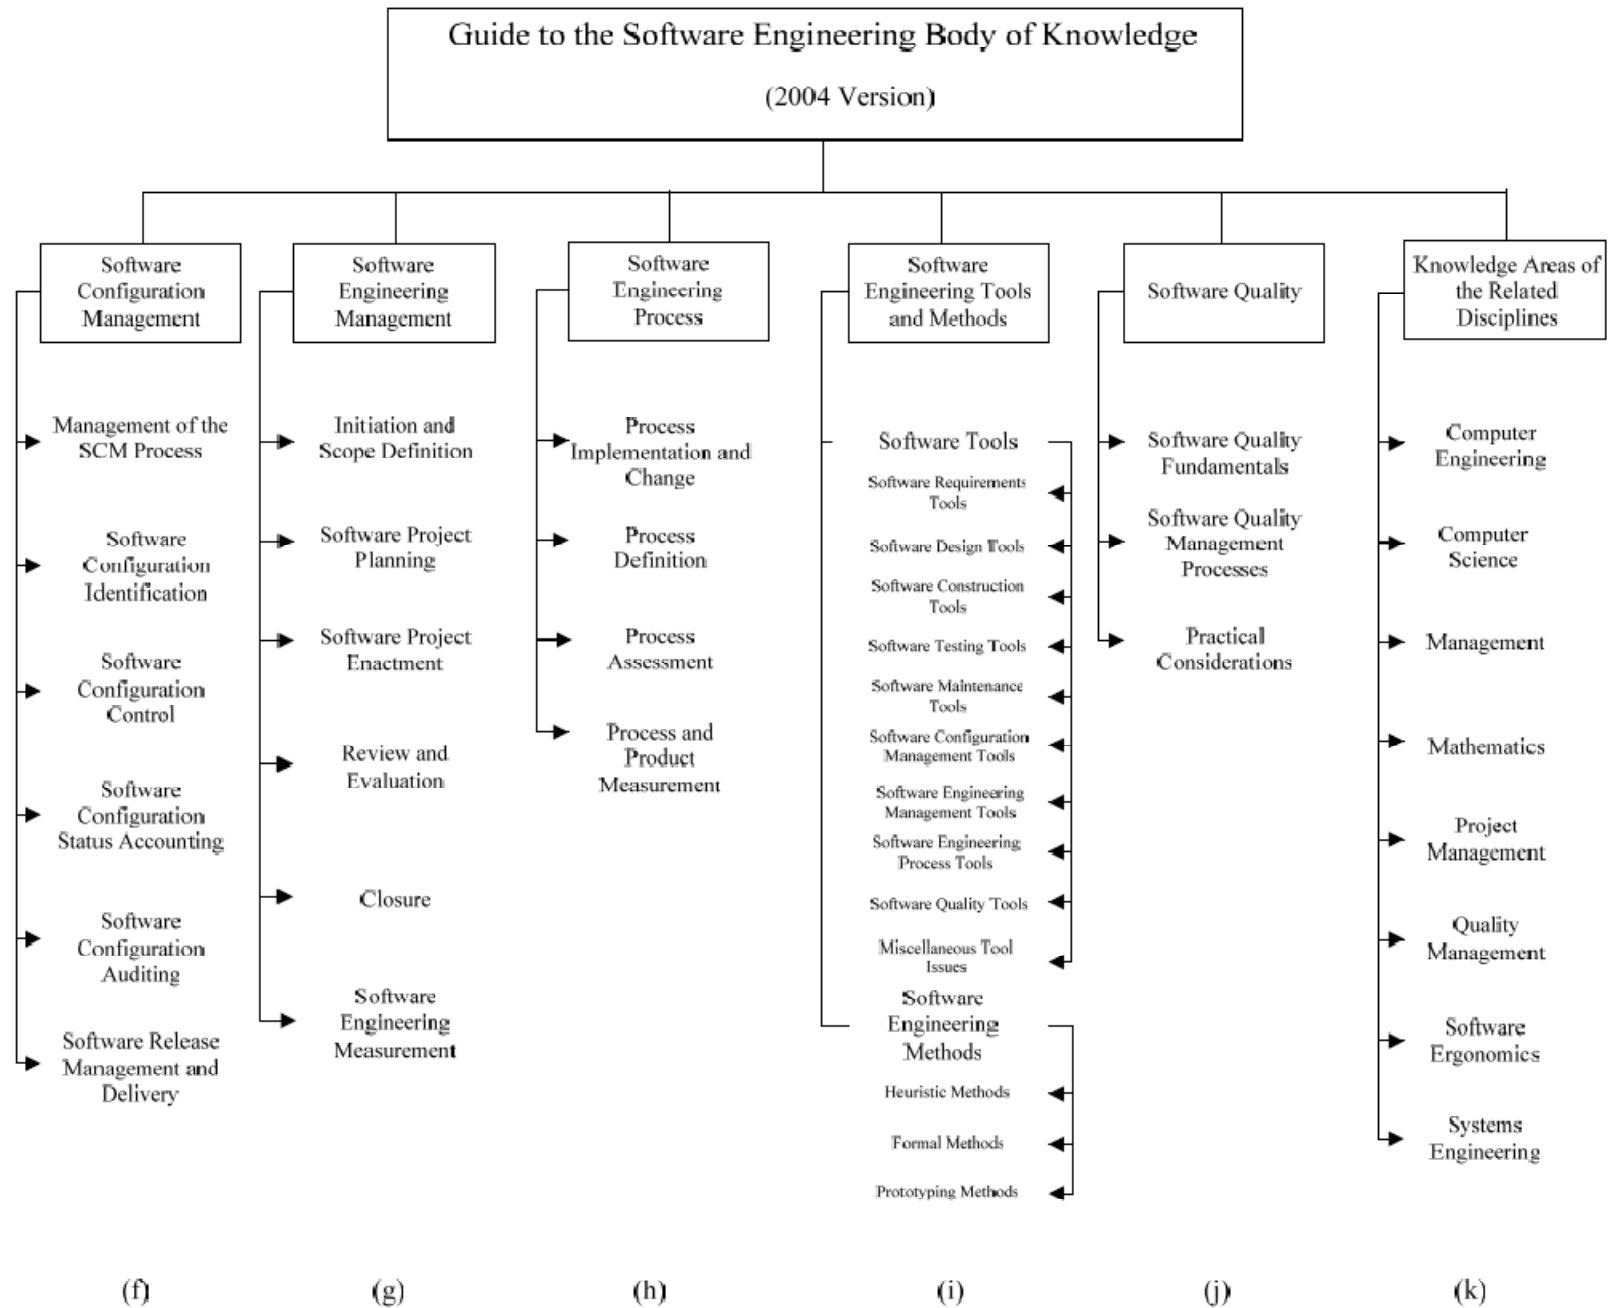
Guide to the Software Engineering Body of Knowledge

(2004 Version)

Software Configuration Management

Management of the SCM Process

Software Configuration Identification

Software Configuration Control

Software Configuration Status Accounting

Software Configuration Auditing

Software Release Management and Delivery

Software Engineering Management

Initiation and Scope Definition

Software Project Planning

Software Project Enactment

Review and Evaluation

Closure

Software Engineering Measurement

Software Engineering Process

Process Implementation and Change

Process Definition

Process Assessment

Process and Product Measurement

Software Engineering Tools and Methods

Software Tools

Software Requirements Tools

Software Design Tools

Software Construction Tools

Software Testing Tools

Software Maintenance Tools

Software Configuration Management Tools

Software Engineering Management Tools

Software Engineering Process Tools

Software Quality Tools

Miscellaneous Tool Issues

Software Engineering Methods

Heuristic Methods

Formal Methods

Prototyping Methods

Software Quality

Software Quality Fundamentals

Software Quality Management Processes

Practical Considerations

Knowledge Areas of the Related Disciplines

Computer Engineering

Computer Science

Management

Mathematics

Project Management

Quality Management

Software Ergonomics

Systems Engineering

(f) (g) (h) (i) (j) (k)